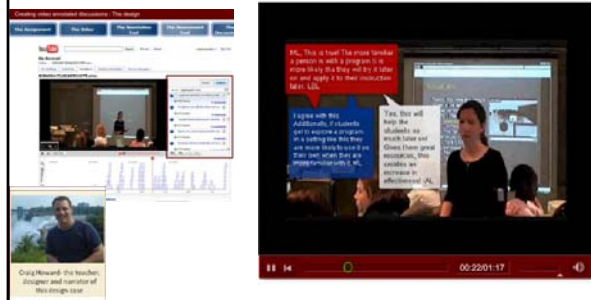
Creating video annotated discussions - the design

The Assignment

The Video

The Annotation Tool

The Assessment Tool

YouTube

Craig Howard- the teacher, designer and narrator of this design case

ML, This is true! The more familiar a person is with a program is the more likely the they will try it later on and apply it to their instruction later. LDL

I agree with this. Additionally, if students get to explore a program in a setting like this they are more likely to use it on their own when they are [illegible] ML

Yes, this will help the students as much later on! Gives them great resources, this enables an increase in effectiveness! JAL

00:22/01:17